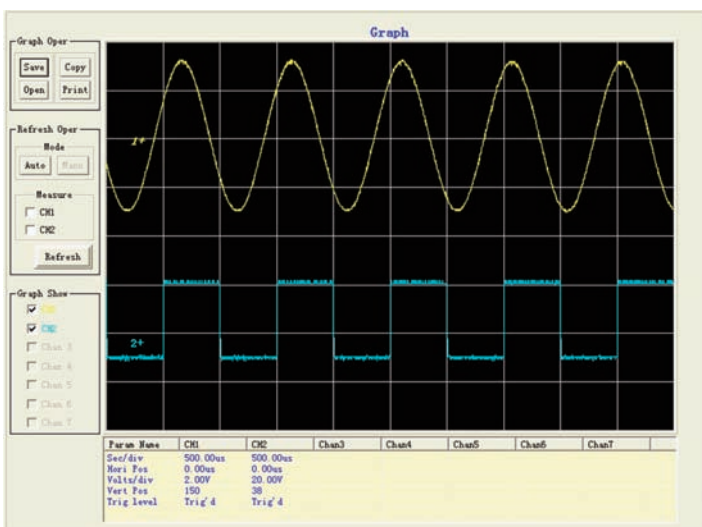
Graph

Graph Oper
Save
Copy
Open
Print

Refresh Oper
Mode
Auto
Manu
Measure
CH1
CH2
Refresh

Graph Show
CH1
CH2
Chan 3
Chan 4
Chan 5
Chan 6
Chan 7

1+
2+

| Param Name | CH1 | CH2 | Chan3 | Chan4 | Chan5 | Chan6 | Chan7 |
|---|---|---|---|---|---|---|---|
| Sec/div | 500.00us | 500.00us | | | | | |
| Hori Pos | 0.00us | 0.00us | | | | | |
| Volts/div | 2.00V | 20.00V | | | | | |
| Vert Pos | 150 | 38 | | | | | |
| Trig level | Trig'd | Trig'd | | | | | |